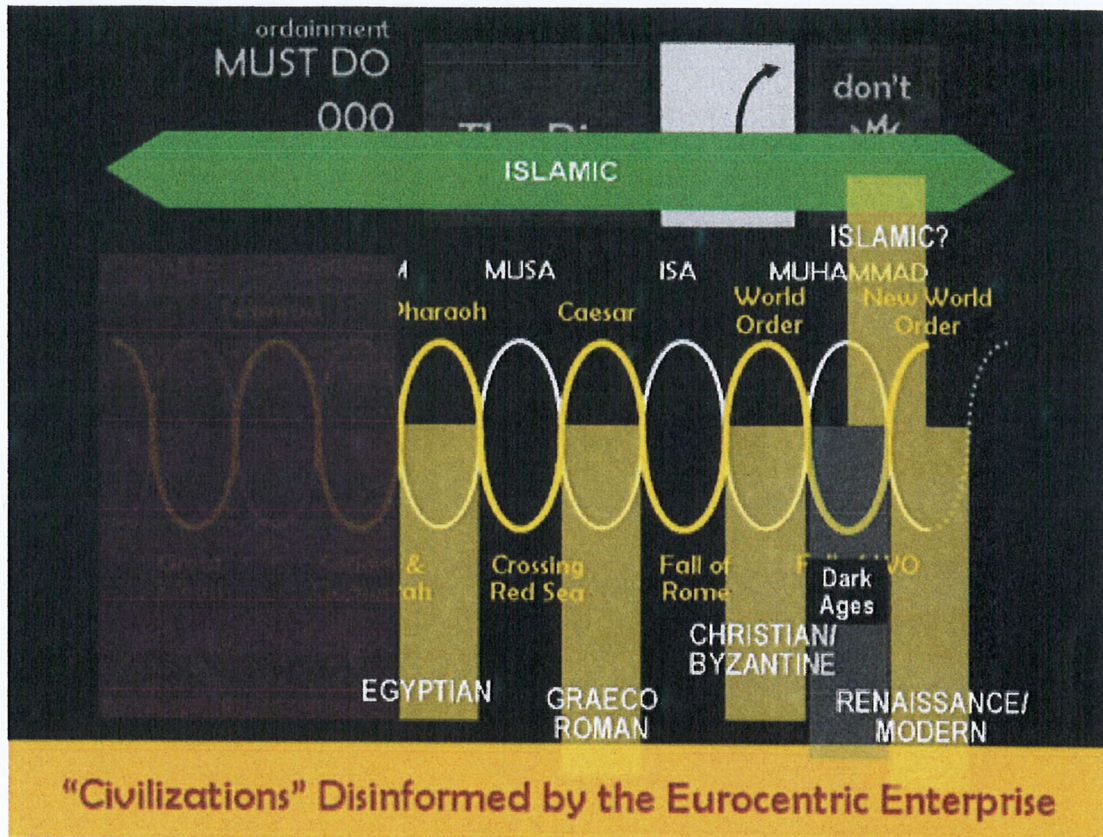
ordainment
MUST DO
000
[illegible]
don't
ISLAMIC
ISLAMIC?
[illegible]M MUSA ISA MUHAMMAD
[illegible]haraoh Caesar World Order New World Order
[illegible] & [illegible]ah Crossing Red Sea Fall of Rome F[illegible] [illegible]WO
Dark Ages
CHRISTIAN/ BYZANTINE
EGYPTIAN
GRAECO ROMAN
RENAISSANCE/ MODERN
"Civilizations" Disinformed by the Eurocentric Enterprise